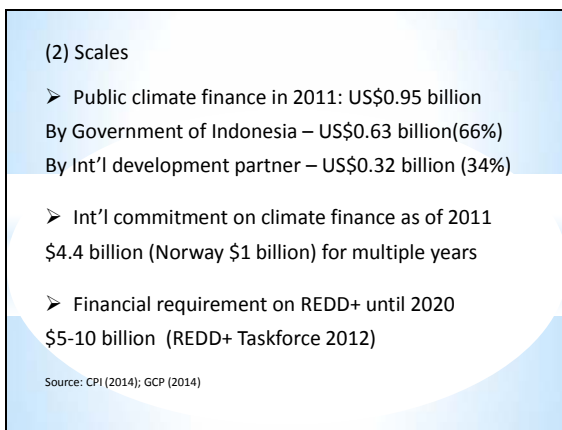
(2) Scales

➢ Public climate finance in 2011: US$0.95 billion
By Government of Indonesia – US$0.63 billion(66%)
By Int'l development partner – US$0.32 billion (34%)

➢ Int'l commitment on climate finance as of 2011
$4.4 billion (Norway $1 billion) for multiple years

➢ Financial requirement on REDD+ until 2020
$5-10 billion (REDD+ Taskforce 2012)

Source: CPI (2014); GCP (2014)